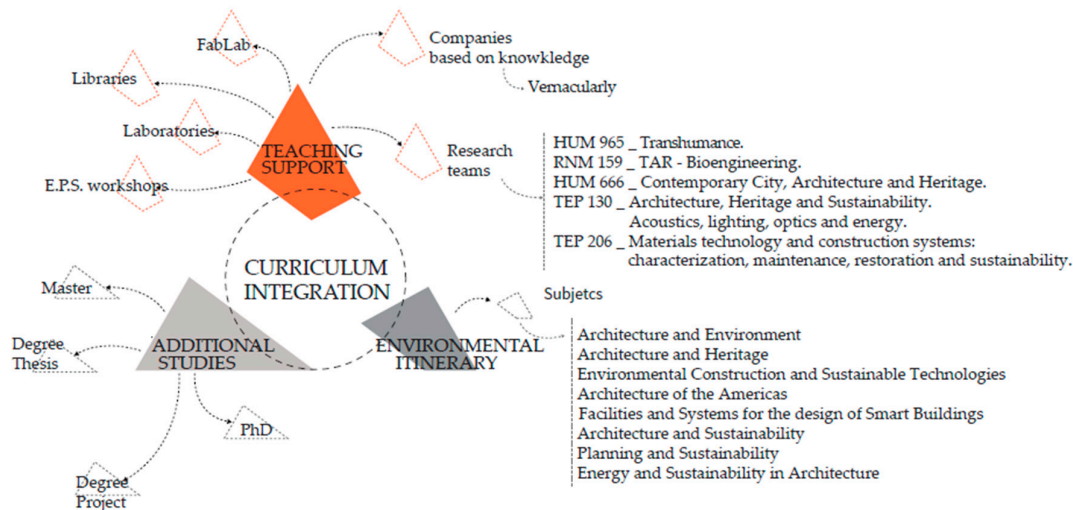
FabLab

Companies based on knowkledge

Vernacularly

Libraries

Laboratories

TEACHING SUPPORT

Research teams

E.P.S. workshops

HUM 965 _ Transhumance.
RNM 159 _ TAR - Bioengineering.
HUM 666 _ Contemporary City, Architecture and Heritage.
TEP 130 _ Architecture, Heritage and Sustainability. Acoustics, lighting, optics and energy.
TEP 206 _ Materials technology and construction systems: characterization, maintenance, restoration and sustainability.

CURRICULUM INTEGRATION

Master

Subjetcs

Degree Thesis

ADDITIONAL STUDIES

ENVIRONMENTAL ITINERARY

Architecture and Environment
Architecture and Heritage
Environmental Construction and Sustainable Technologies
Architecture of the Americas
Facilities and Systems for the design of Smart Buildings
Architecture and Sustainability
Planning and Sustainability
Energy and Sustainability in Architecture

PhD

Degree Project